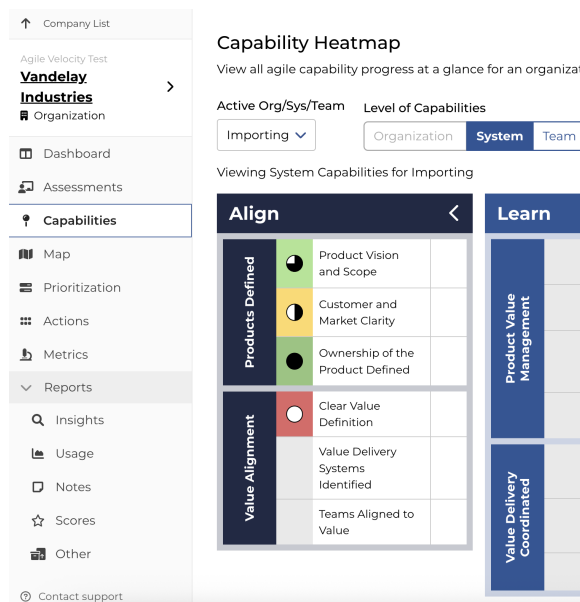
Company List

Agile Velocity Test
Vandelay Industries
Organization

Dashboard
Assessments
Capabilities
Map
Prioritization
Actions
Metrics
Reports
Insights
Usage
Notes
Scores
Other

Contact support

Capability Heatmap

View all agile capability progress at a glance for an organiza

Active Org/Sys/Team
Importing

Level of Capabilities
Organization | System | Team

Viewing System Capabilities for Importing

Align

Products Defined
Product Vision and Scope
Customer and Market Clarity
Ownership of the Product Defined

Value Alignment
Clear Value Definition
Value Delivery Systems Identified
Teams Aligned to Value

Learn

Product Value Management

Value Delivery Coordinated